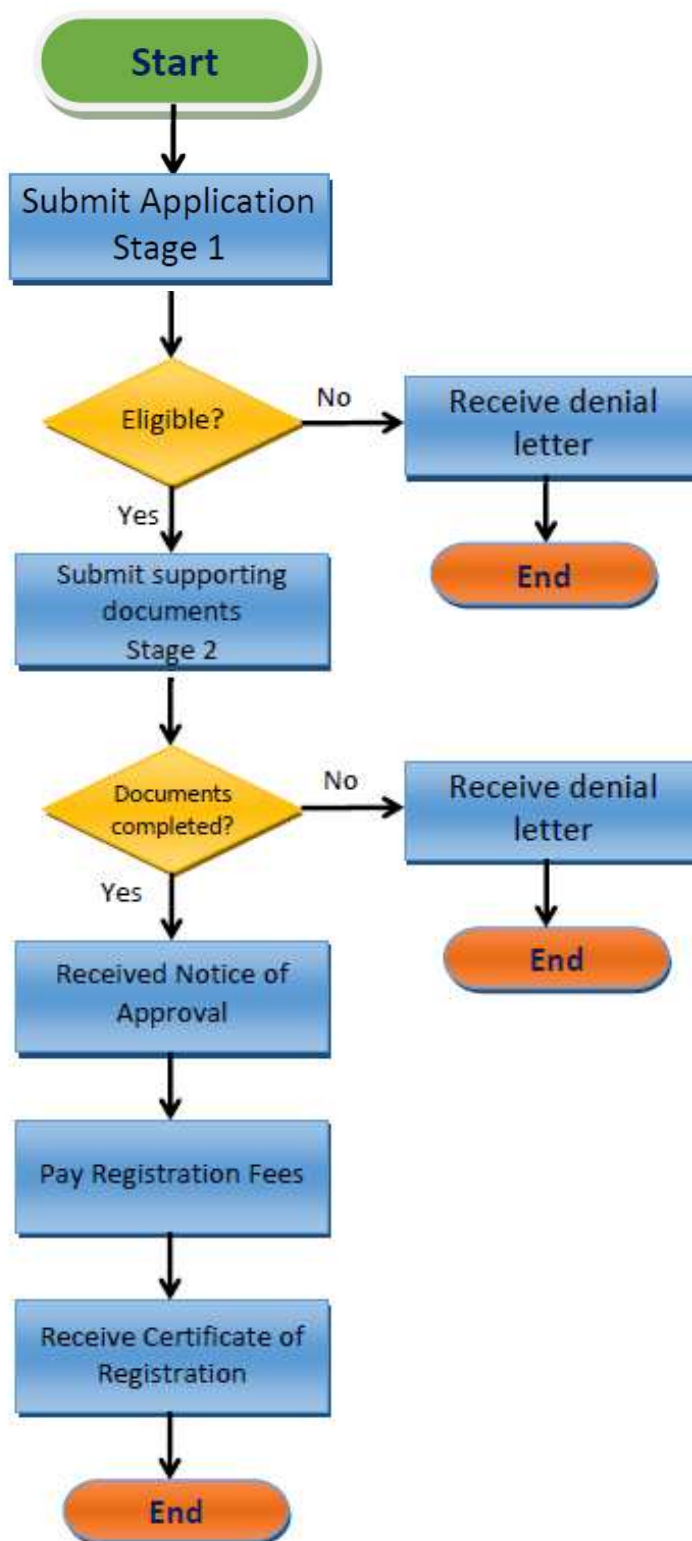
Start

Submit Application Stage 1

Eligible?

No

Receive denial letter

End

Yes

Submit supporting documents Stage 2

Documents completed?

No

Receive denial letter

End

Yes

Received Notice of Approval

Pay Registration Fees

Receive Certificate of Registration

End